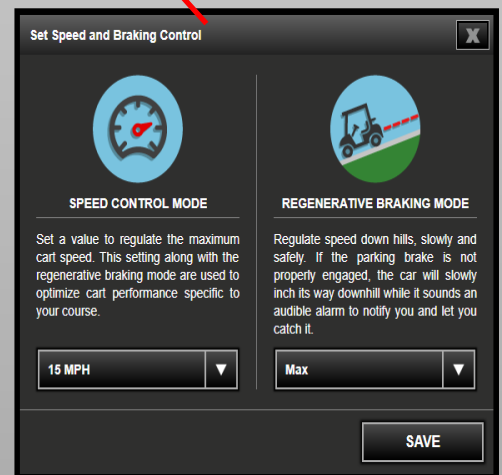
Set Speed and Braking Control

X

SPEED CONTROL MODE

Set a value to regulate the maximum cart speed. This setting along with the regenerative braking mode are used to optimize cart performance specific to your course.

15 MPH

REGENERATIVE BRAKING MODE

Regulate speed down hills, slowly and safely. If the parking brake is not properly engaged, the car will slowly inch its way downhill while it sounds an audible alarm to notify you and let you catch it.

Max

SAVE